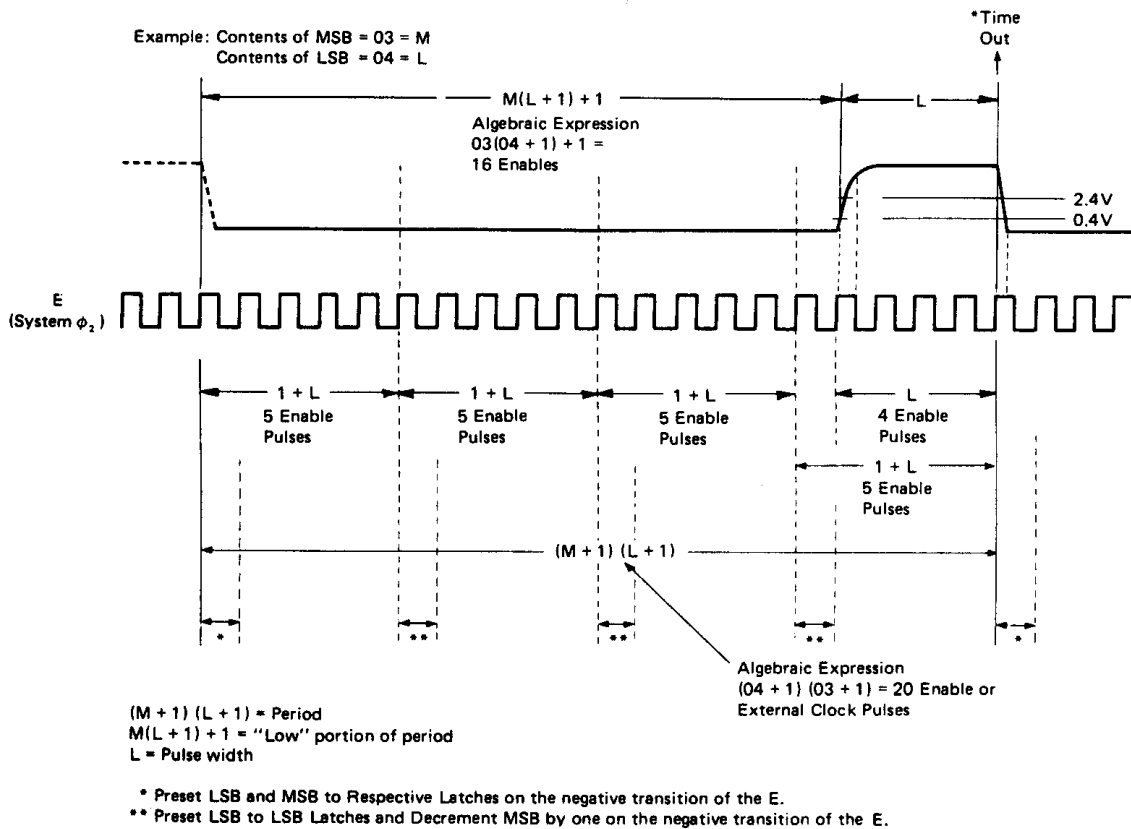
Example: Contents of MSB = 03 = M
Contents of LSB = 04 = L

*Time Out

M(L + 1) + 1
Algebraic Expression
03(04 + 1) + 1 =
16 Enables

L

2.4V
0.4V

E
(System $\phi_2$)

1 + L
5 Enable Pulses

1 + L
5 Enable Pulses

1 + L
5 Enable Pulses

L
4 Enable Pulses

1 + L
5 Enable Pulses

(M + 1) (L + 1)

*

**

**

**

*

Algebraic Expression
(04 + 1) (03 + 1) = 20 Enable or External Clock Pulses

(M + 1) (L + 1) = Period
M(L + 1) + 1 = "Low" portion of period
L = Pulse width

* Preset LSB and MSB to Respective Latches on the negative transition of the E.
** Preset LSB to LSB Latches and Decrement MSB by one on the negative transition of the E.